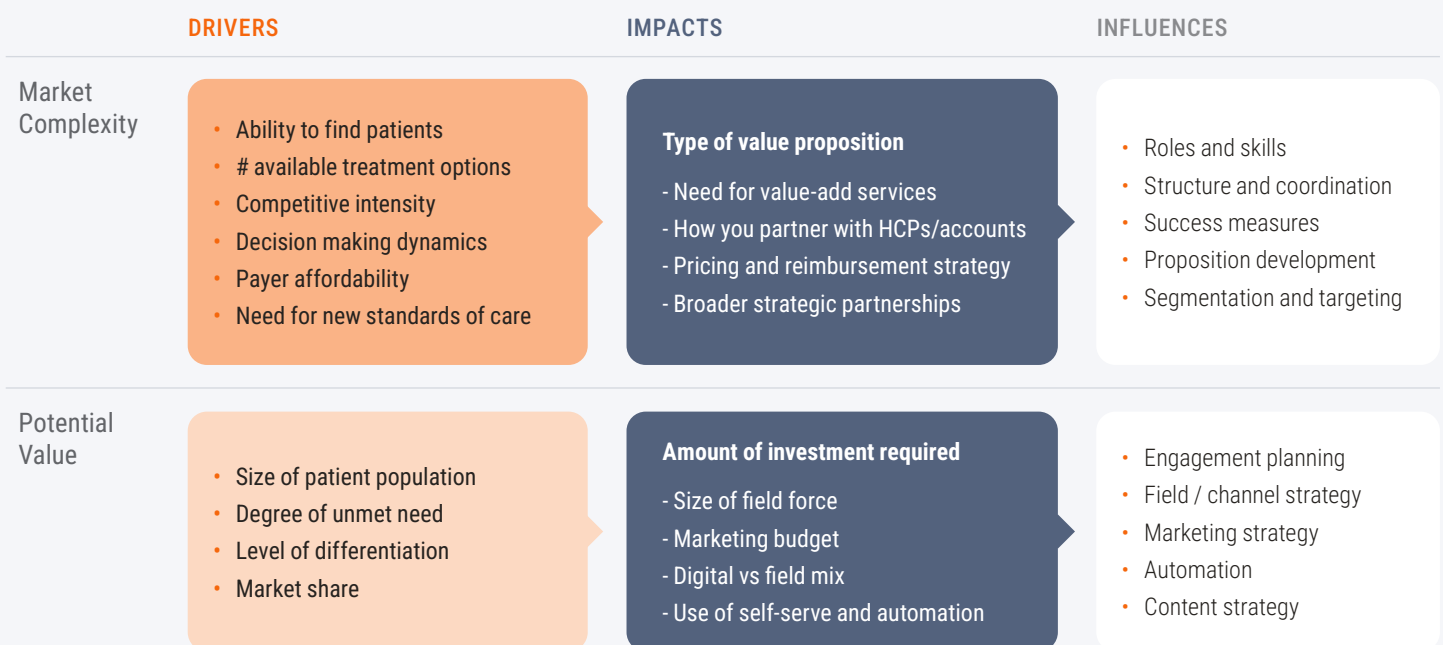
| | DRIVERS | IMPACTS | INFLUENCES |
|---|---|---|---|
| Market Complexity | • Ability to find patients<br>• # available treatment options<br>• Competitive intensity<br>• Decision making dynamics<br>• Payer affordability<br>• Need for new standards of care | **Type of value proposition**<br>- Need for value-add services<br>- How you partner with HCPs/accounts<br>- Pricing and reimbursement strategy<br>- Broader strategic partnerships | • Roles and skills<br>• Structure and coordination<br>• Success measures<br>• Proposition development<br>• Segmentation and targeting |
| Potential Value | • Size of patient population<br>• Degree of unmet need<br>• Level of differentiation<br>• Market share | **Amount of investment required**<br>- Size of field force<br>- Marketing budget<br>- Digital vs field mix<br>- Use of self-serve and automation | • Engagement planning<br>• Field / channel strategy<br>• Marketing strategy<br>• Automation<br>• Content strategy |